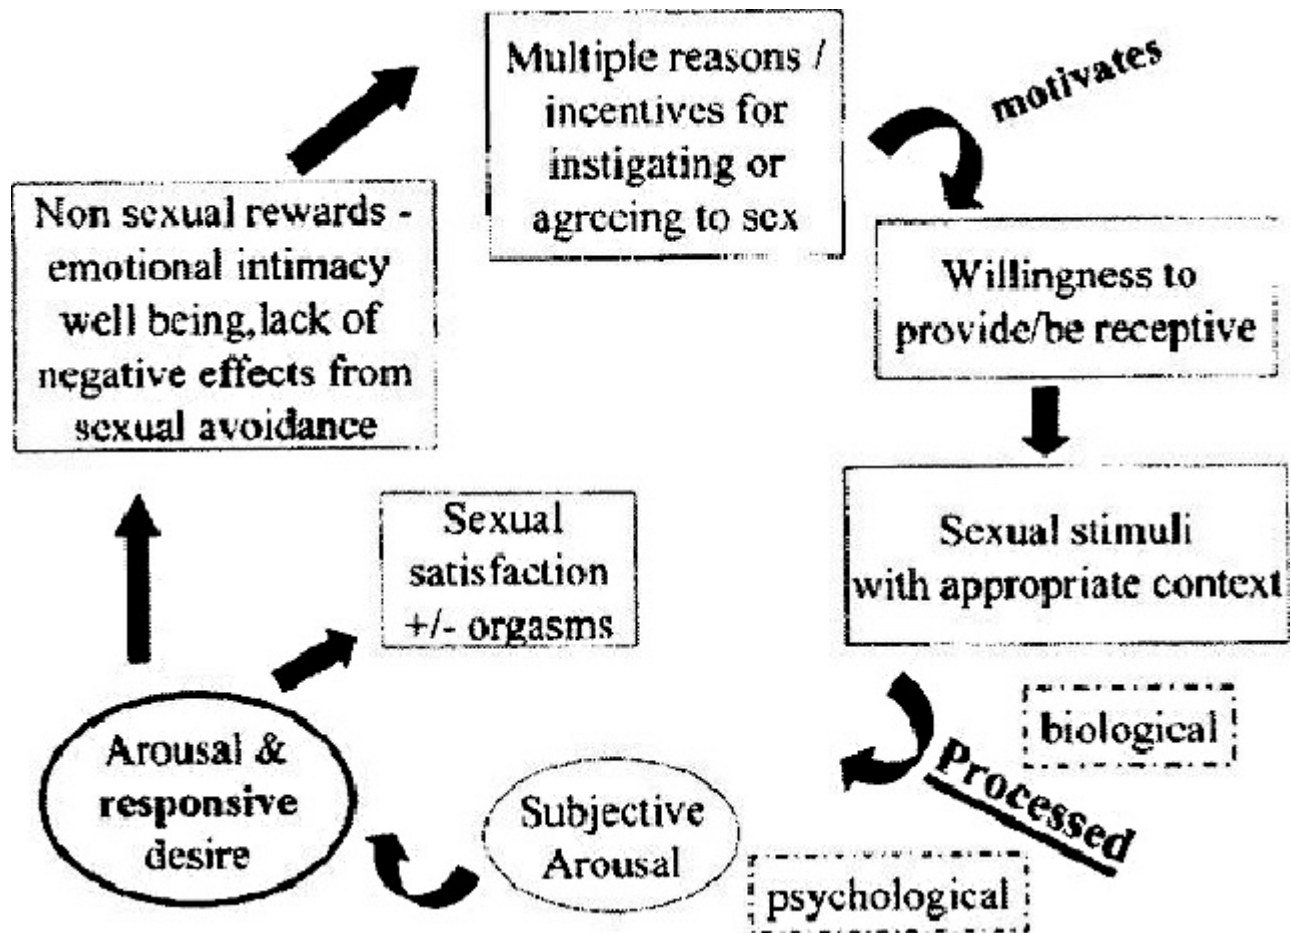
Multiple reasons / incentives for instigating or agreeing to sex

motivates

Willingness to provide/be receptive

Sexual stimuli with appropriate context

biological

Processed

psychological

Subjective Arousal

Arousal & responsive desire

Sexual satisfaction +/- orgasms

Non sexual rewards - emotional intimacy well being, lack of negative effects from sexual avoidance